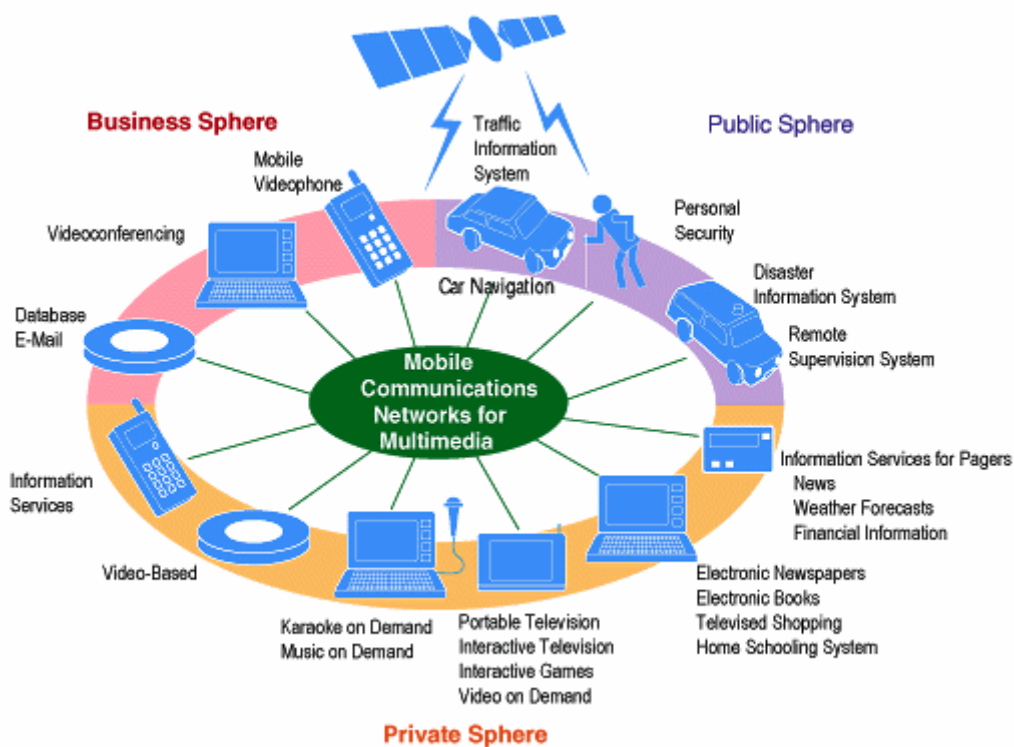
Business Sphere

Traffic Information System

Public Sphere

Mobile Videophone

Videoconferencing

Personal Security

Car Navigation

Disaster Information System

Database E-Mail

Remote Supervision System

Mobile Communications Networks for Multimedia

Information Services for Pagers
News
Weather Forecasts
Financial Information

Information Services

Video-Based

Electronic Newspapers
Electronic Books
Televised Shopping
Home Schooling System

Karaoke on Demand
Music on Demand

Portable Television
Interactive Television
Interactive Games
Video on Demand

Private Sphere